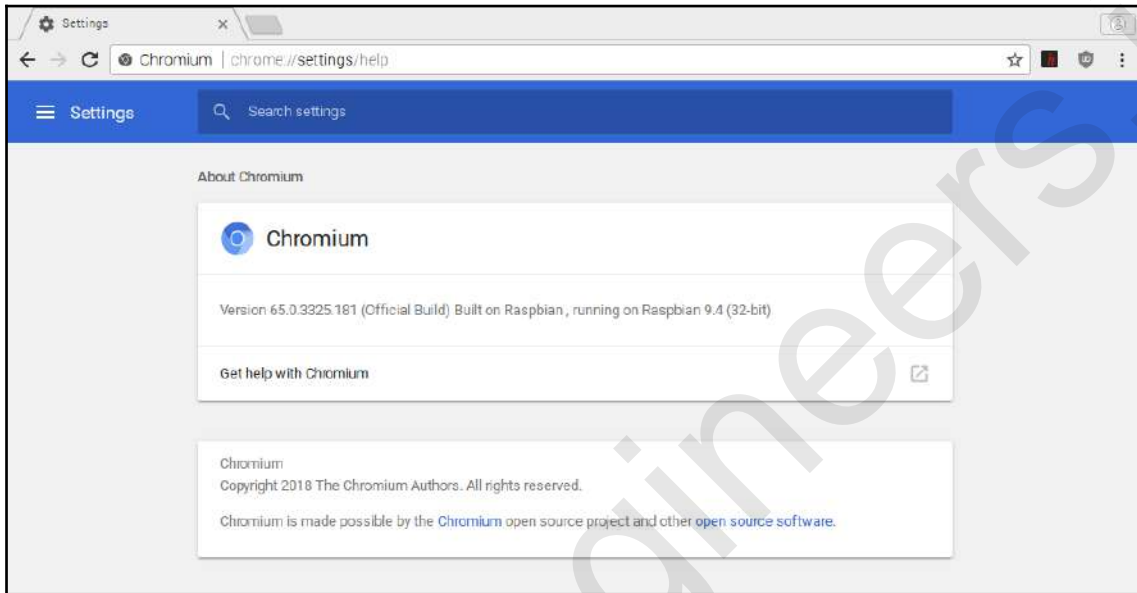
Settings ×

Chromium | chrome://settings/help

Settings

Search settings

About Chromium

Chromium

Version 65.0.3325.181 (Official Build) Built on Raspbian , running on Raspbian 9.4 (32-bit)

Get help with Chromium

Chromium
Copyright 2018 The Chromium Authors. All rights reserved.

Chromium is made possible by the Chromium open source project and other open source software.

gineers